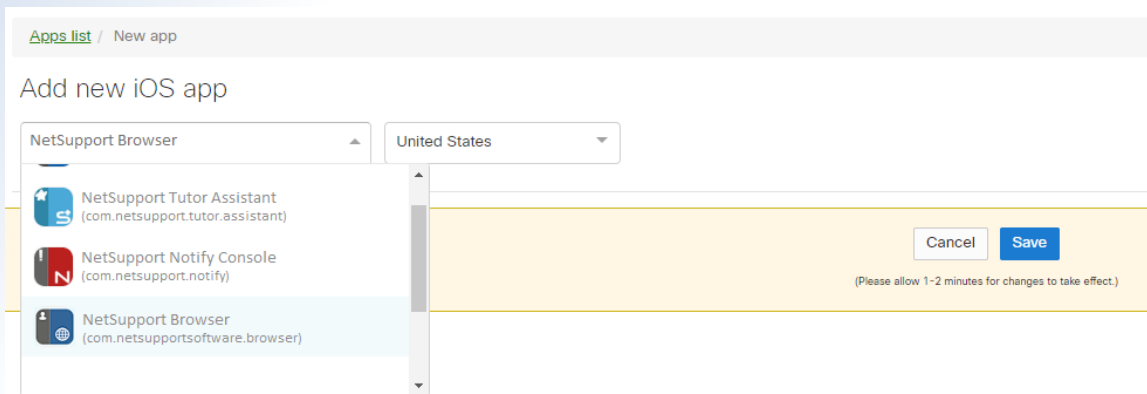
Apps list / New app

Add new iOS app

NetSupport Browser

United States

NetSupport Tutor Assistant
(com.netsupport.tutor.assistant)

NetSupport Notify Console
(com.netsupport.notify)

NetSupport Browser
(com.netsupportsoftware.browser)

Cancel Save

(Please allow 1-2 minutes for changes to take effect.)